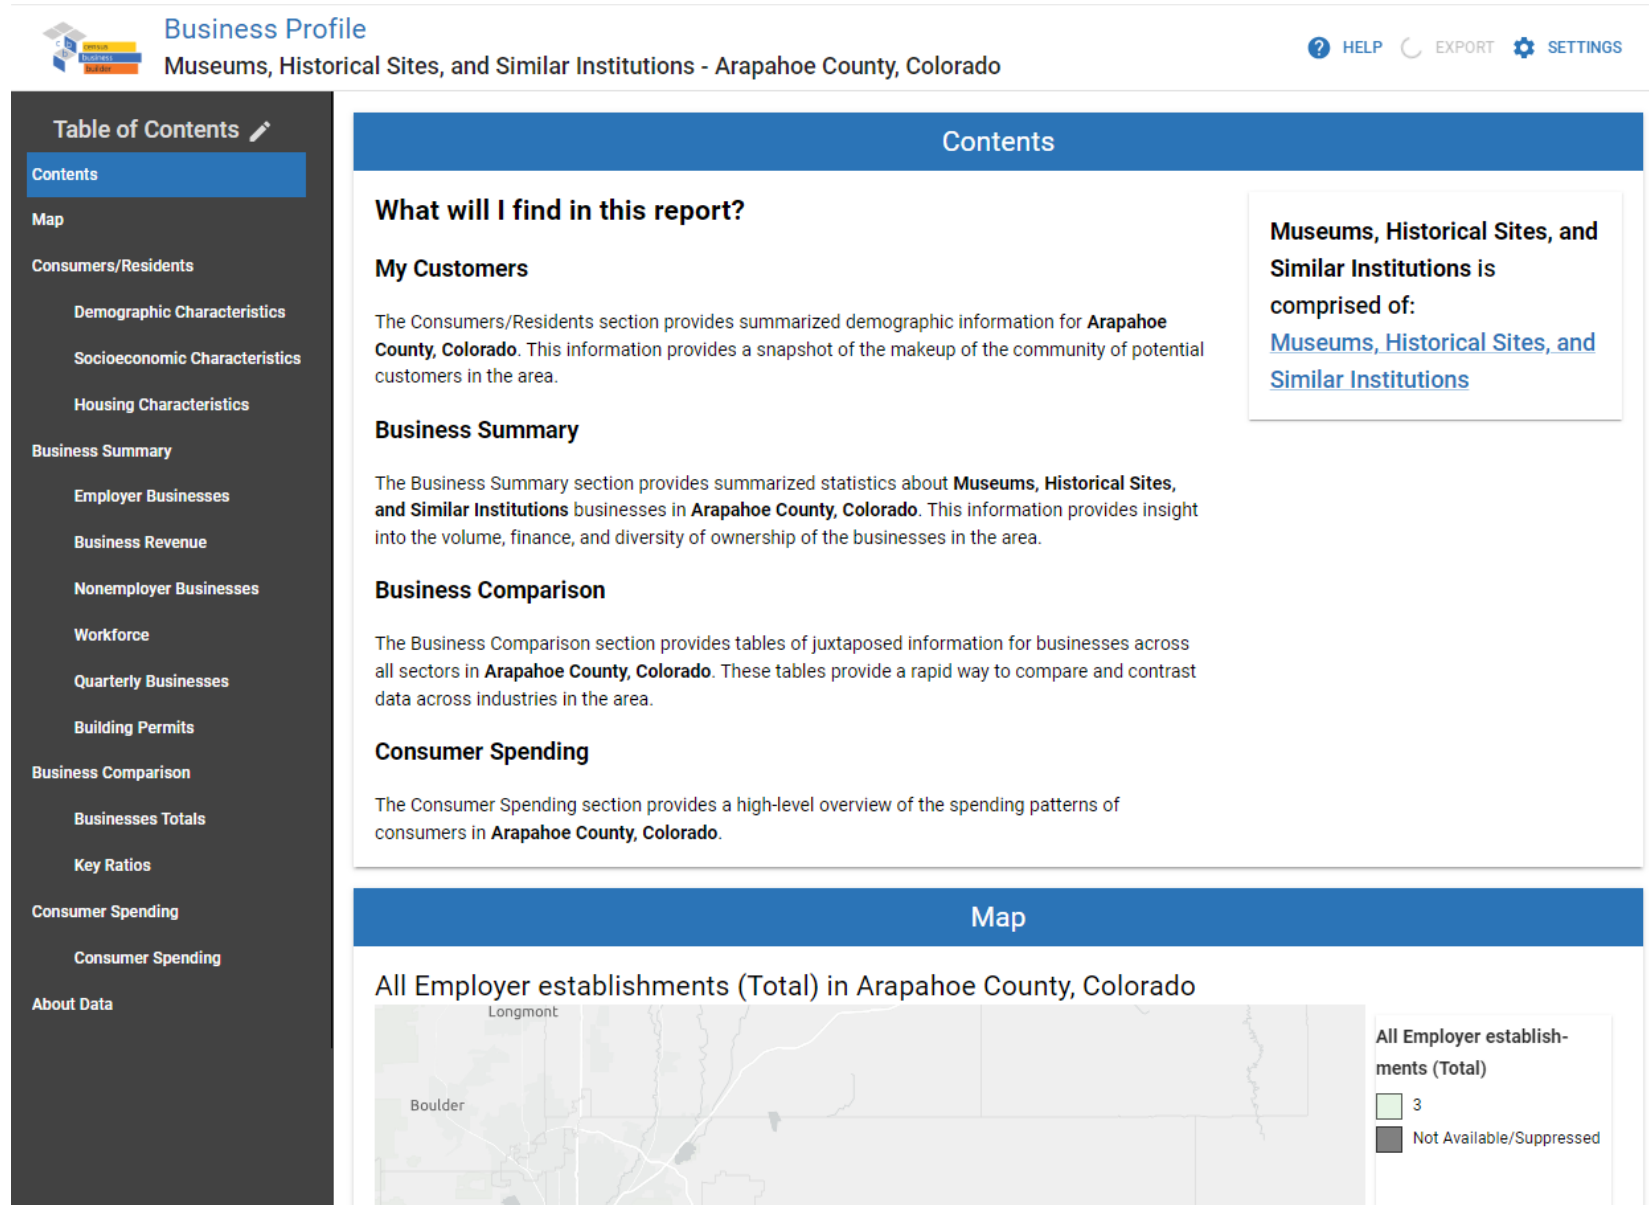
census business builder

Business Profile
Museums, Historical Sites, and Similar Institutions - Arapahoe County, Colorado

HELP EXPORT SETTINGS

Table of Contents

Contents
Map
Consumers/Residents
Demographic Characteristics
Socioeconomic Characteristics
Housing Characteristics
Business Summary
Employer Businesses
Business Revenue
Nonemployer Businesses
Workforce
Quarterly Businesses
Building Permits
Business Comparison
Businesses Totals
Key Ratios
Consumer Spending
Consumer Spending
About Data

Contents

What will I find in this report?

My Customers

The Consumers/Residents section provides summarized demographic information for **Arapahoe County, Colorado**. This information provides a snapshot of the makeup of the community of potential customers in the area.

Business Summary

The Business Summary section provides summarized statistics about **Museums, Historical Sites, and Similar Institutions** businesses in **Arapahoe County, Colorado**. This information provides insight into the volume, finance, and diversity of ownership of the businesses in the area.

Business Comparison

The Business Comparison section provides tables of juxtaposed information for businesses across all sectors in **Arapahoe County, Colorado**. These tables provide a rapid way to compare and contrast data across industries in the area.

Consumer Spending

The Consumer Spending section provides a high-level overview of the spending patterns of consumers in **Arapahoe County, Colorado**.

Museums, Historical Sites, and Similar Institutions is comprised of:
Museums, Historical Sites, and Similar Institutions

Map

All Employer establishments (Total) in Arapahoe County, Colorado

Longmont
Boulder

All Employer establishments (Total)
3
Not Available/Suppressed